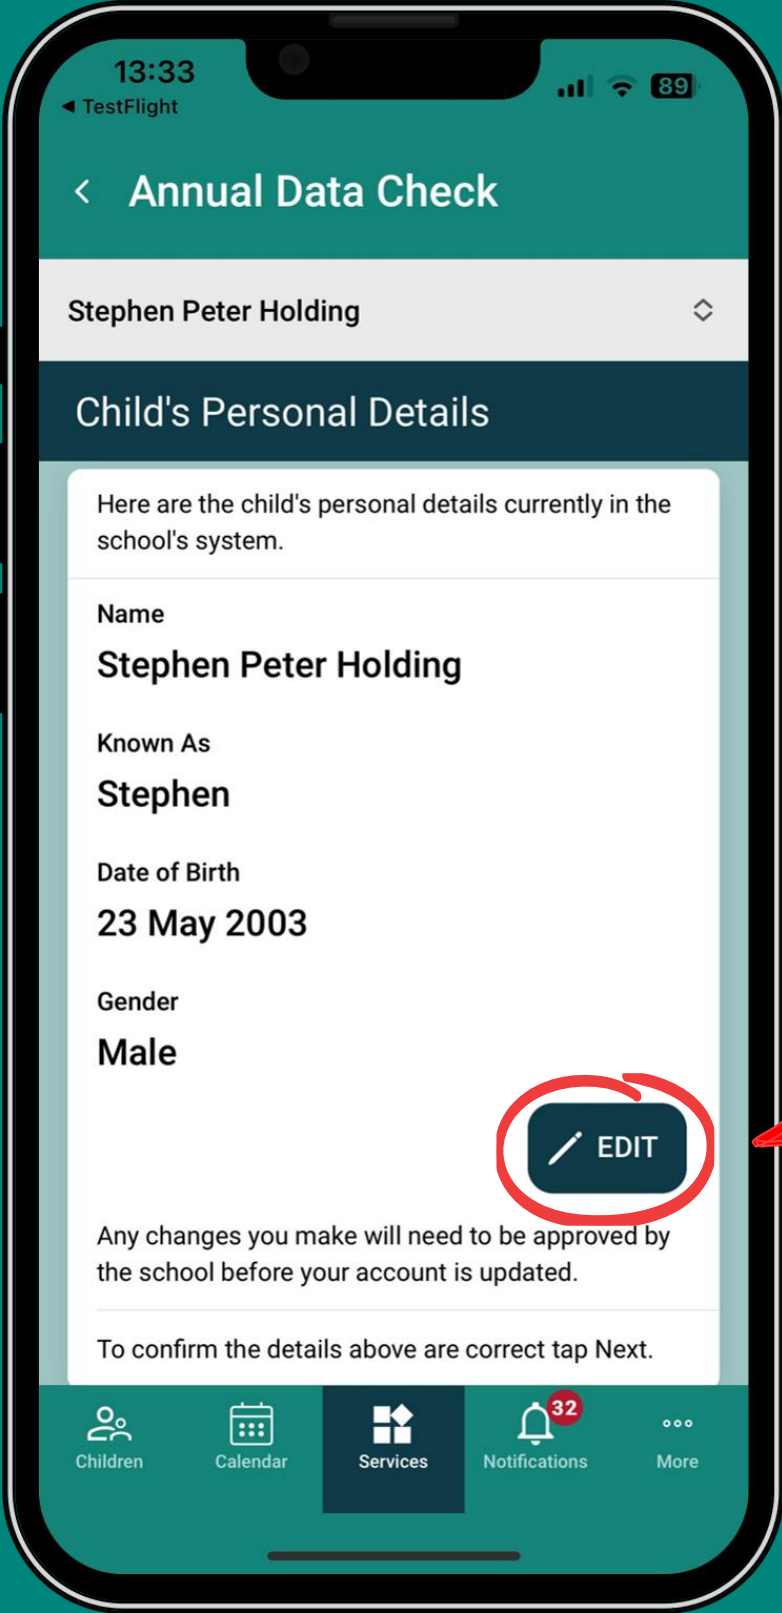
13:33
◂ TestFlight
89

<
Annual Data Check

Stephen Peter Holding

Child's Personal Details

Here are the child's personal details currently in the school's system.

Name
Stephen Peter Holding

Known As
Stephen

Date of Birth
23 May 2003

Gender
Male

EDIT

Any changes you make will need to be approved by the school before your account is updated.

To confirm the details above are correct tap Next.

Children
Calendar
Services
32
Notifications
More